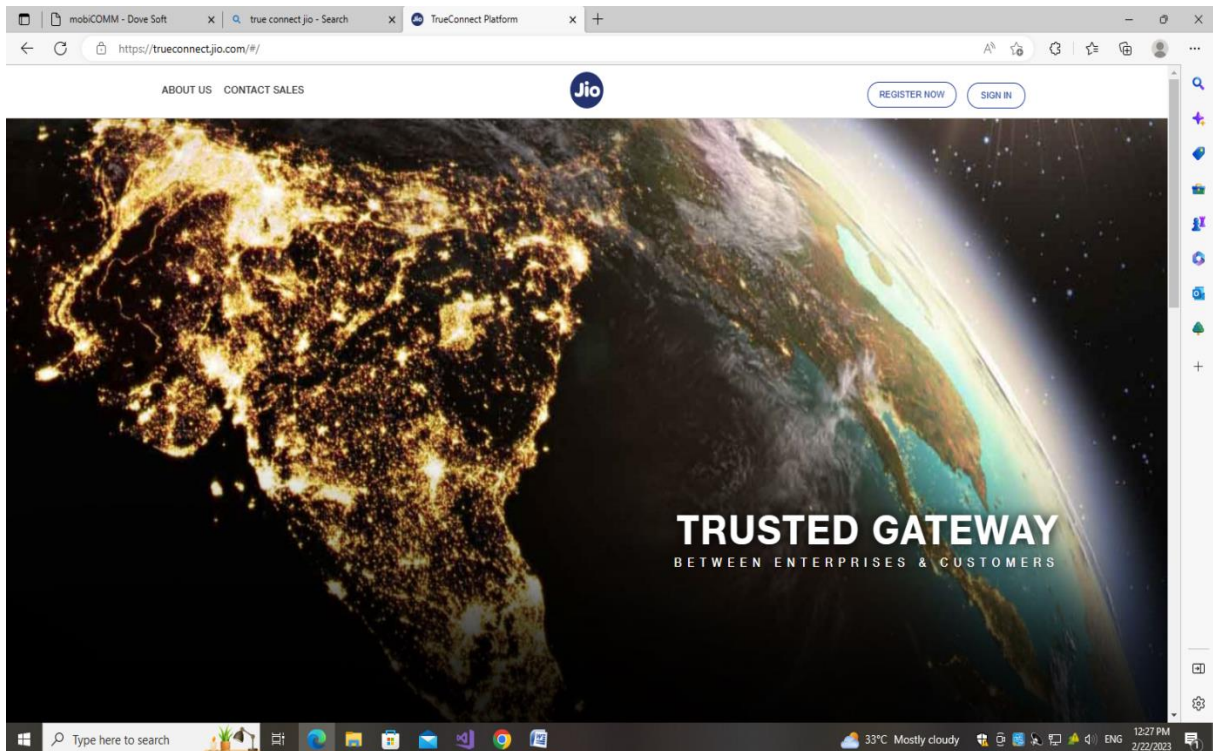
mobiCOMM - Dove Soft
true connect jio - Search
TrueConnect Platform

https://trueconnect.jio.com/#/

ABOUT US CONTACT SALES

Jio

REGISTER NOW

SIGN IN

TRUSTED GATEWAY
BETWEEN ENTERPRISES & CUSTOMERS

Type here to search

33°C Mostly cloudy

ENG

12:27 PM
2/22/2023